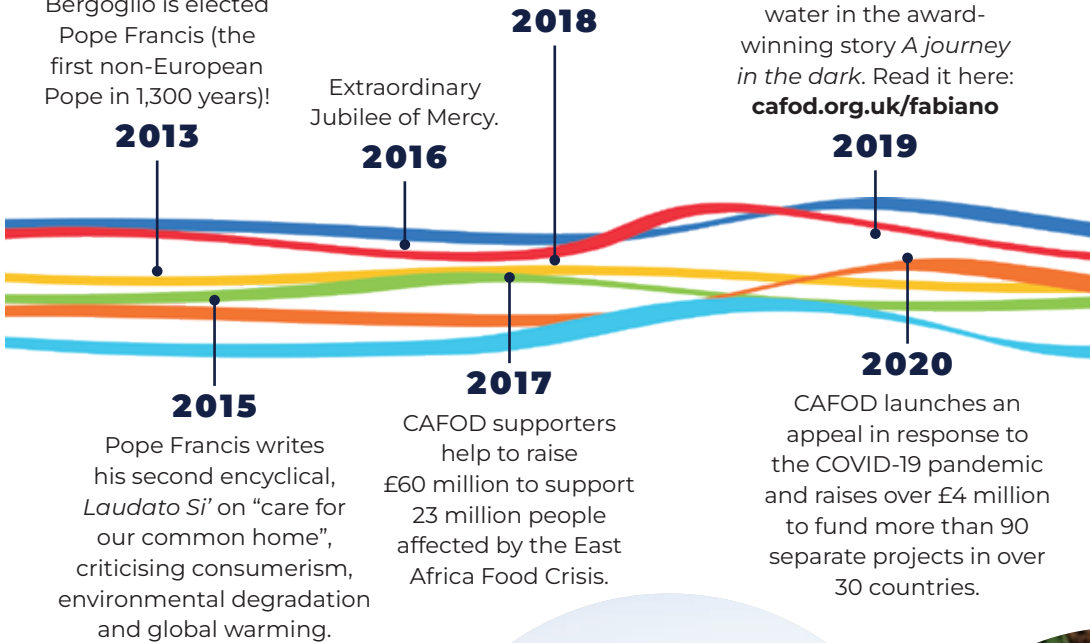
Bergoglio is elected Pope Francis (the first non-European Pope in 1,300 years)!

2013

Extraordinary Jubilee of Mercy.

2016

2018

water in the award-winning story *A journey in the dark*. Read it here: **cafod.org.uk/fabiano**

2019

2015

Pope Francis writes his second encyclical, *Laudato Si'* on "care for our common home", criticising consumerism, environmental degradation and global warming.

2017

CAFOD supporters help to raise £60 million to support 23 million people affected by the East Africa Food Crisis.

2020

CAFOD launches an appeal in response to the COVID-19 pandemic and raises over £4 million to fund more than 90 separate projects in over 30 countries.